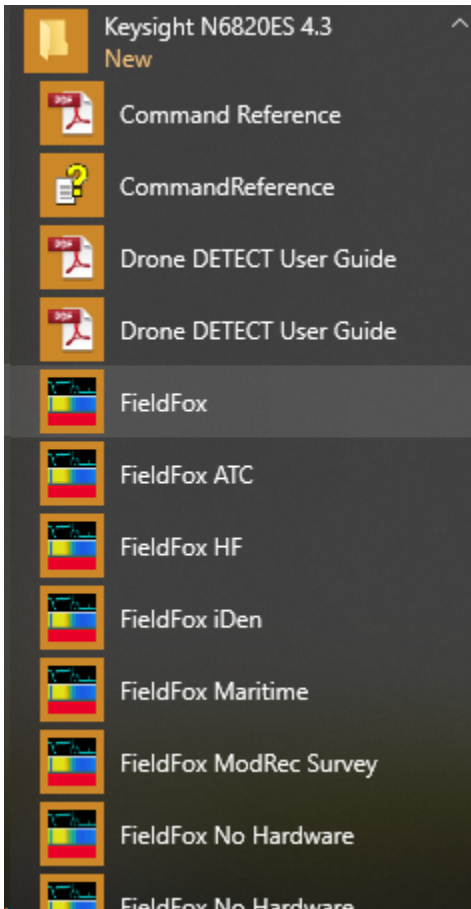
Keysight N6820ES 4.3
New

PDF
Command Reference

CommandReference

PDF
Drone DETECT User Guide

PDF
Drone DETECT User Guide

FieldFox

FieldFox ATC

FieldFox HF

FieldFox iDen

FieldFox Maritime

FieldFox ModRec Survey

FieldFox No Hardware

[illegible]